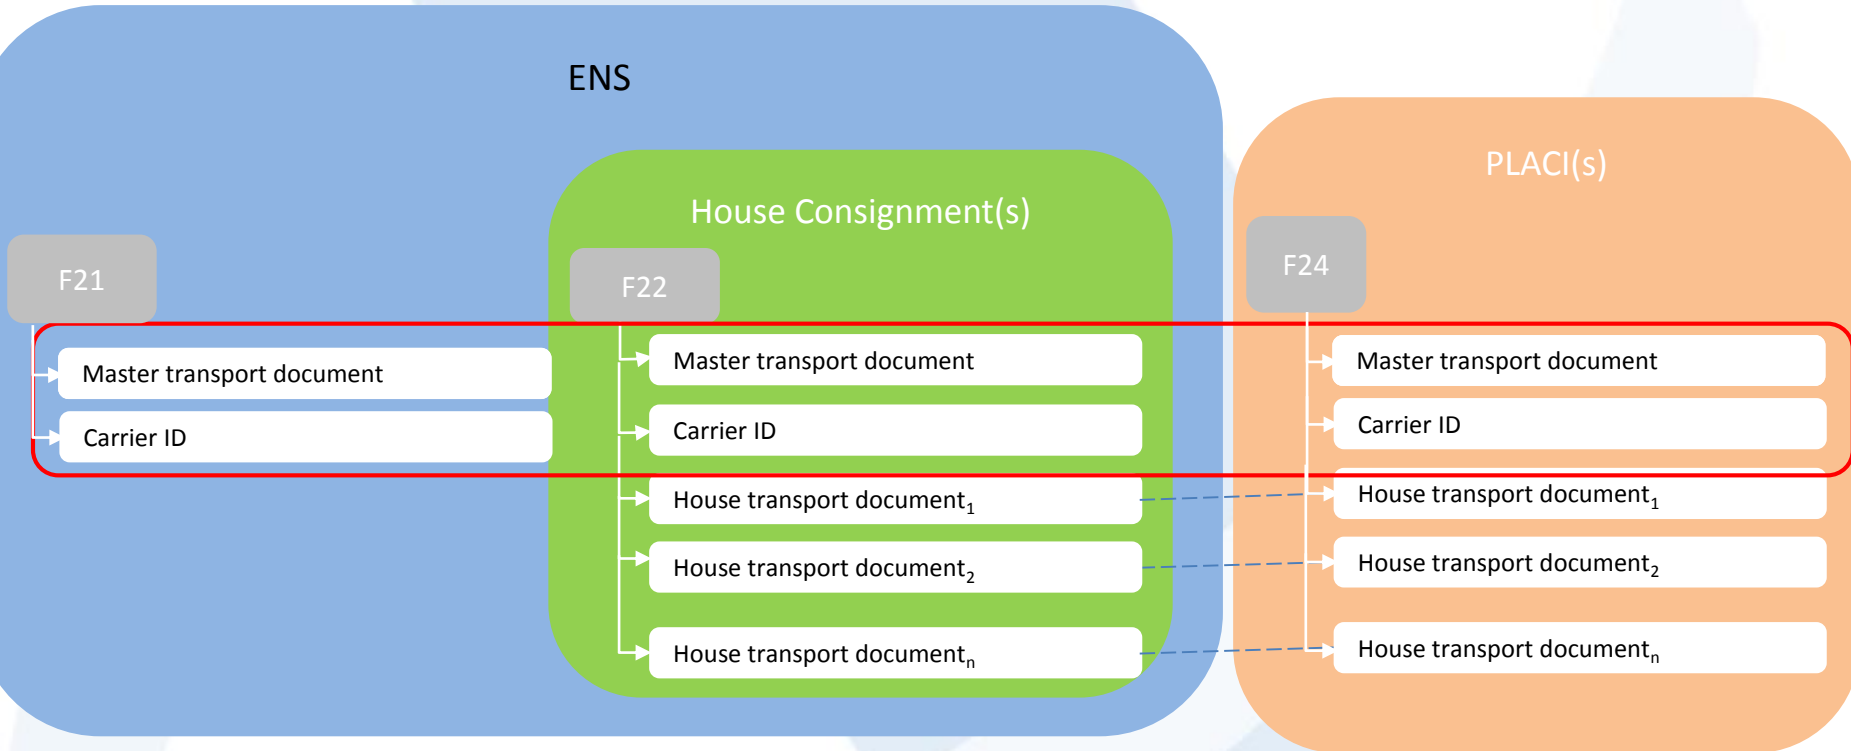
ENS

House Consignment(s)

F21

Master transport document

Carrier ID

F22

Master transport document

Carrier ID

House transport document$_1$

House transport document$_2$

House transport document$_n$

PLACI(s)

F24

Master transport document

Carrier ID

House transport document$_1$

House transport document$_2$

House transport document$_n$